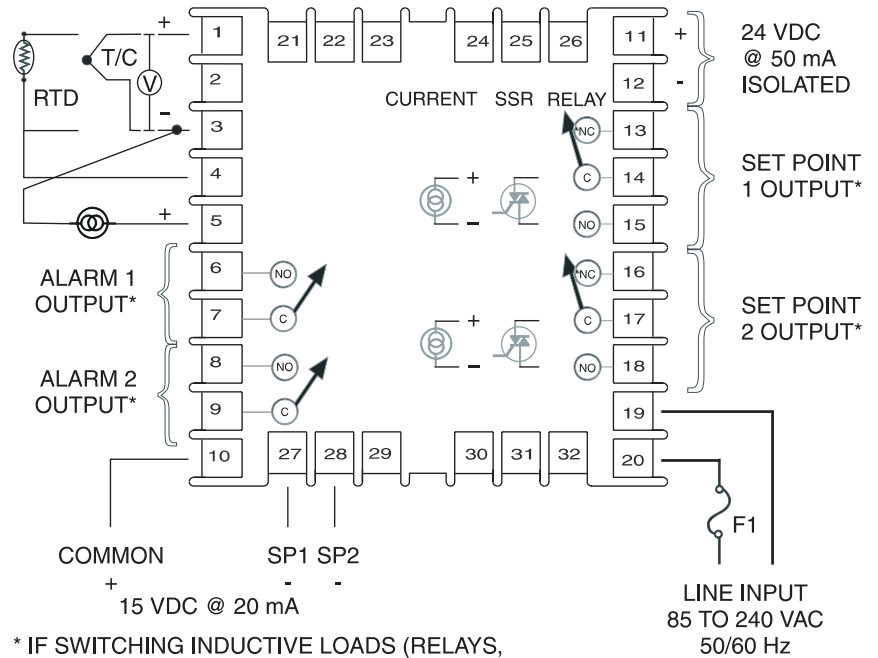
+ 1
T/C
V
RTD
2
- 3
4
+ 5
21 22 23 24 25 26
11 +
12 -
24 VDC @ 50 mA ISOLATED
CURRENT SSR RELAY
NC 13
C 14
NO 15
SET POINT 1 OUTPUT*
+
-
NC 16
C 17
NO 18
SET POINT 2 OUTPUT*
+
-
ALARM 1 OUTPUT*
6 NO
7 C
ALARM 2 OUTPUT*
8 NO
9 C
10
27 28 29 30 31 32
19
20
F1
COMMON
+
SP1 SP2
- -
15 VDC @ 20 mA
LINE INPUT
85 TO 240 VAC
50/60 Hz
* IF SWITCHING INDUCTIVE LOADS (RELAYS,